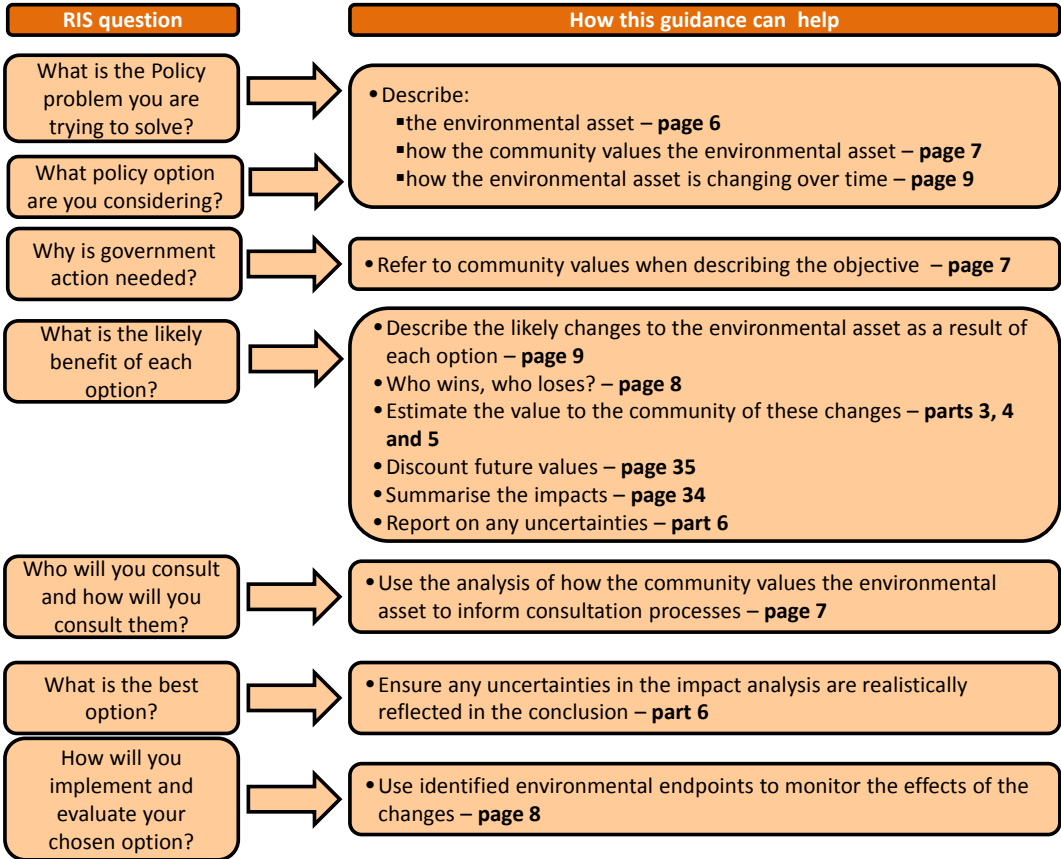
RIS question

How this guidance can help

What is the Policy problem you are trying to solve?

What policy option are you considering?

• Describe:
▪ the environmental asset – **page 6**
▪ how the community values the environmental asset – **page 7**
▪ how the environmental asset is changing over time – **page 9**

Why is government action needed?

• Refer to community values when describing the objective – **page 7**

What is the likely benefit of each option?

• Describe the likely changes to the environmental asset as a result of each option – **page 9**
• Who wins, who loses? – **page 8**
• Estimate the value to the community of these changes – **parts 3, 4 and 5**
• Discount future values – **page 35**
• Summarise the impacts – **page 34**
• Report on any uncertainties – **part 6**

Who will you consult and how will you consult them?

• Use the analysis of how the community values the environmental asset to inform consultation processes – **page 7**

What is the best option?

• Ensure any uncertainties in the impact analysis are realistically reflected in the conclusion – **part 6**

How will you implement and evaluate your chosen option?

• Use identified environmental endpoints to monitor the effects of the changes – **page 8**